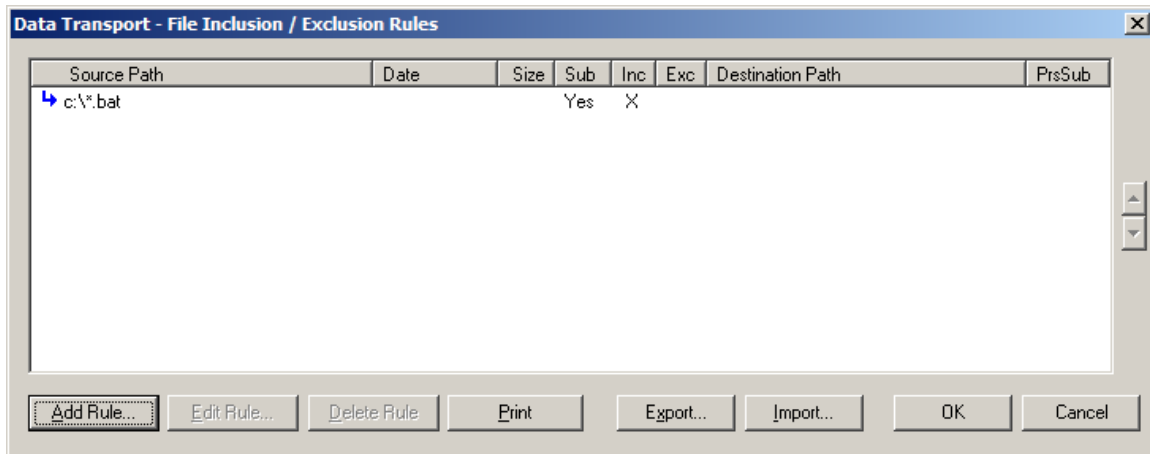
Data Transport - File Inclusion / Exclusion Rules

| Source Path | Date | Size | Sub | Inc | Exc | Destination Path | PrsSub |
|---|---|---|---|---|---|---|---|
| c:\*.bat | | | Yes | X | | | |

Add Rule... Edit Rule... Delete Rule Print Export... Import... OK Cancel